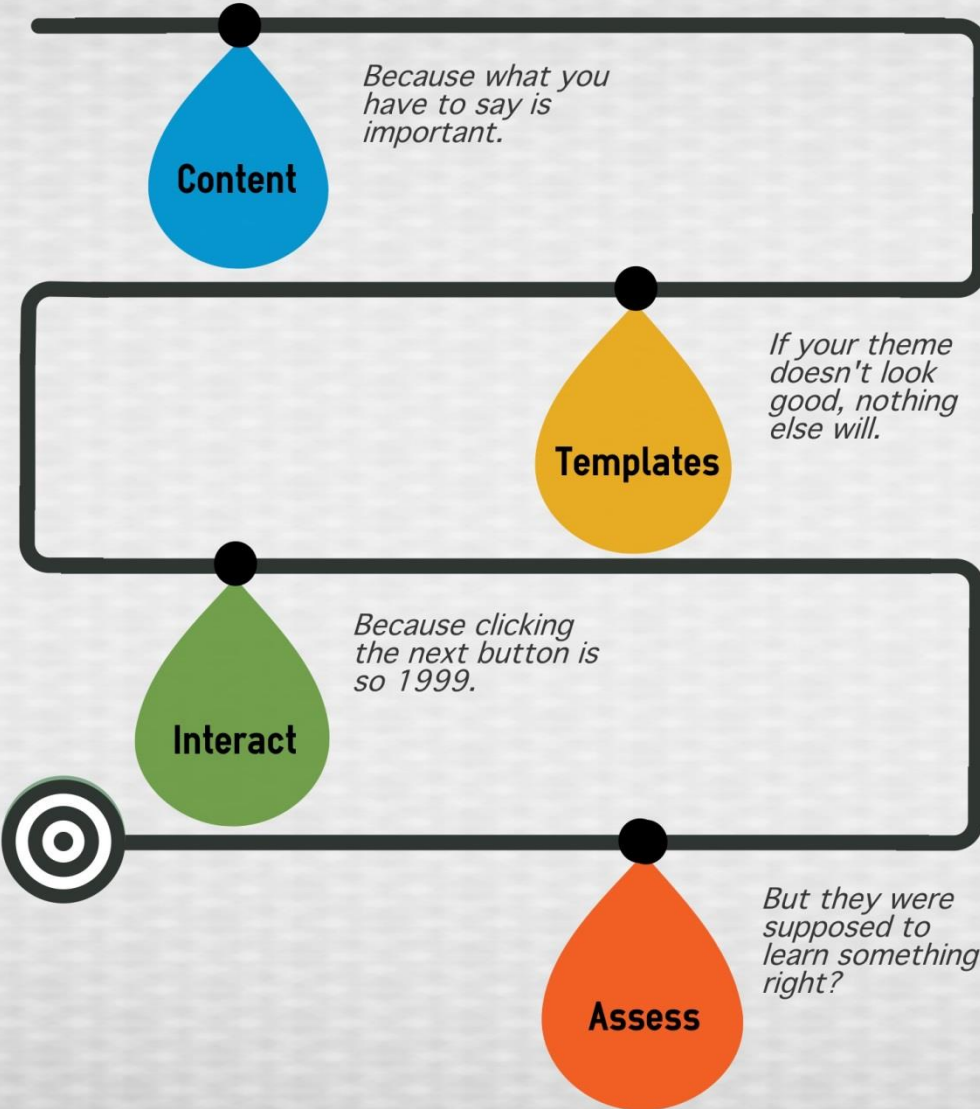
Content

Because what you have to say is important.

Templates

If your theme doesn't look good, nothing else will.

Interact

Because clicking the next button is so 1999.

Assess

But they were supposed to learn something right?